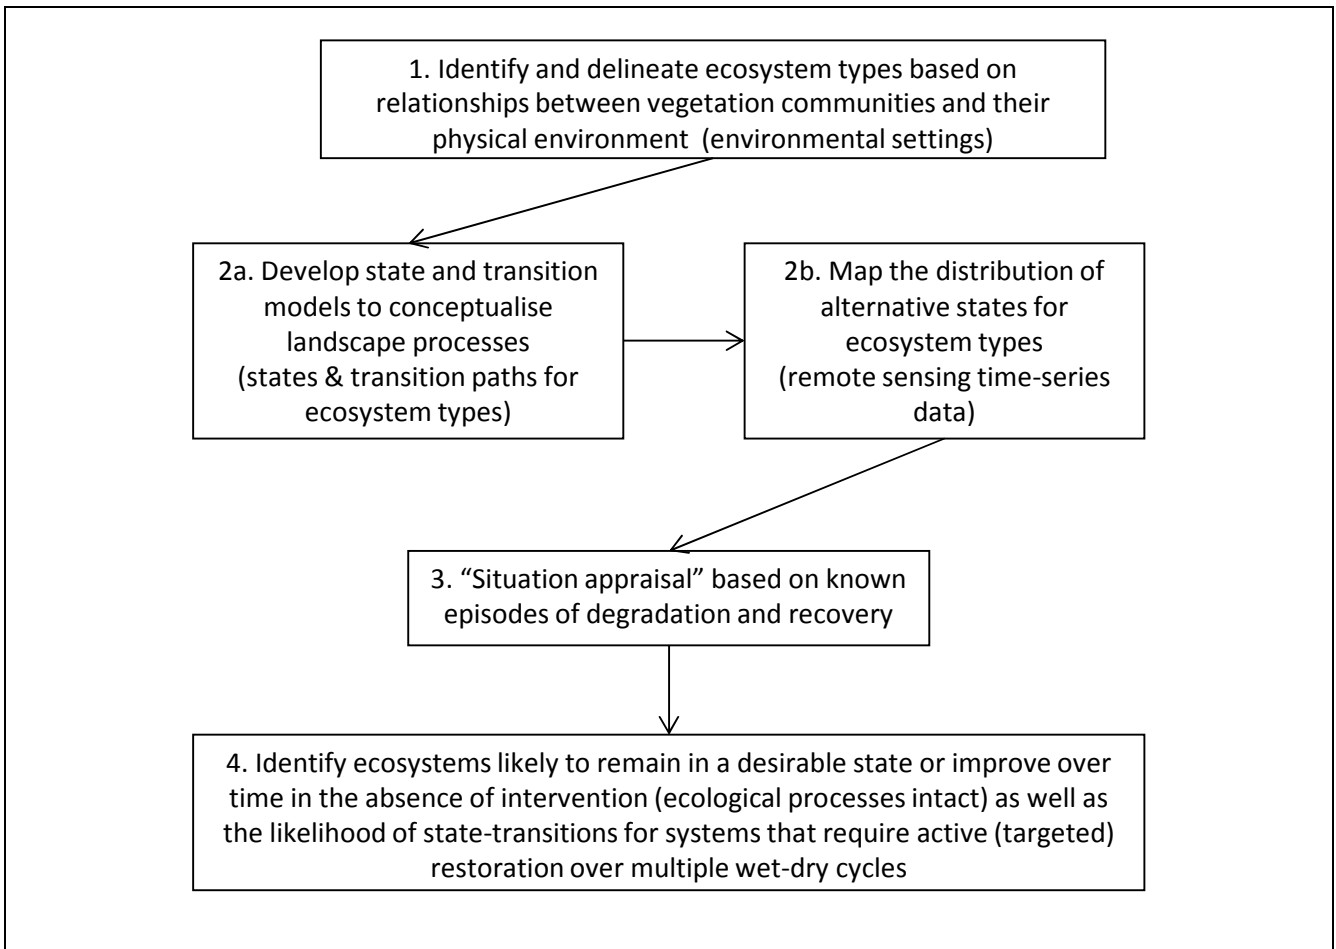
1. Identify and delineate ecosystem types based on relationships between vegetation communities and their physical environment (environmental settings)

2a. Develop state and transition models to conceptualise landscape processes (states & transition paths for ecosystem types)

2b. Map the distribution of alternative states for ecosystem types (remote sensing time-series data)

3. "Situation appraisal" based on known episodes of degradation and recovery

4. Identify ecosystems likely to remain in a desirable state or improve over time in the absence of intervention (ecological processes intact) as well as the likelihood of state-transitions for systems that require active (targeted) restoration over multiple wet-dry cycles